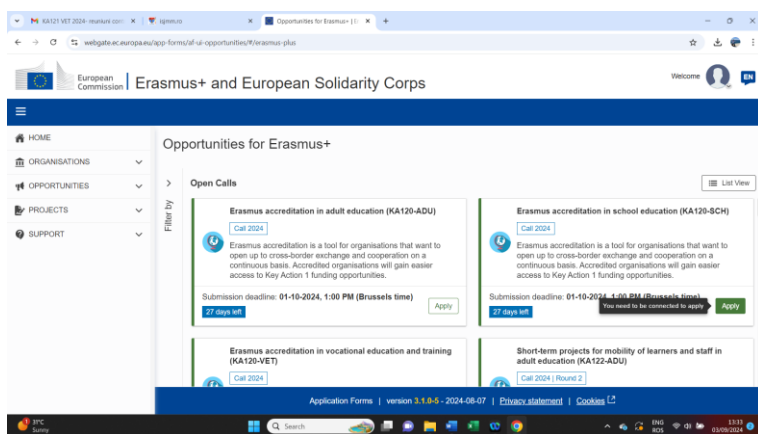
KA121 VET 2024 - reuniune com ×
ipjmm.ro ×
Opportunities for Erasmus+ | ×
+

webgate.ec.europa.eu/app-forms/af-ui-opportunities/#/erasmus-plus

European Commission | Erasmus+ and European Solidarity Corps

Welcome EN

HOME
ORGANISATIONS
OPPORTUNITIES
PROJECTS
SUPPORT

Opportunities for Erasmus+

Filter by

Open Calls

List View

Erasmus accreditation in adult education (KA120-ADU)

Call 2024

Erasmus accreditation is a tool for organisations that want to open up to cross-border exchange and cooperation on a continuous basis. Accredited organisations will gain easier access to Key Action 1 funding opportunities.

Submission deadline: 01-10-2024, 1:00 PM (Brussels time)

27 days left

Apply

Erasmus accreditation in school education (KA120-SCH)

Call 2024

Erasmus accreditation is a tool for organisations that want to open up to cross-border exchange and cooperation on a continuous basis. Accredited organisations will gain easier access to Key Action 1 funding opportunities.

Submission deadline: 01-10-2024, 1:00 PM (Brussels time)

27 days left

You need to be connected to apply

Apply

Erasmus accreditation in vocational education and training (KA120-VET)

Call 2024

Short-term projects for mobility of learners and staff in adult education (KA122-ADU)

Call 2024 | Round 2

Application Forms | version 3.1.0-5 - 2024-08-07 | Privacy statement | Cookies

31°C Sunny

Search

ENG ROS 13:33 03/09/2024